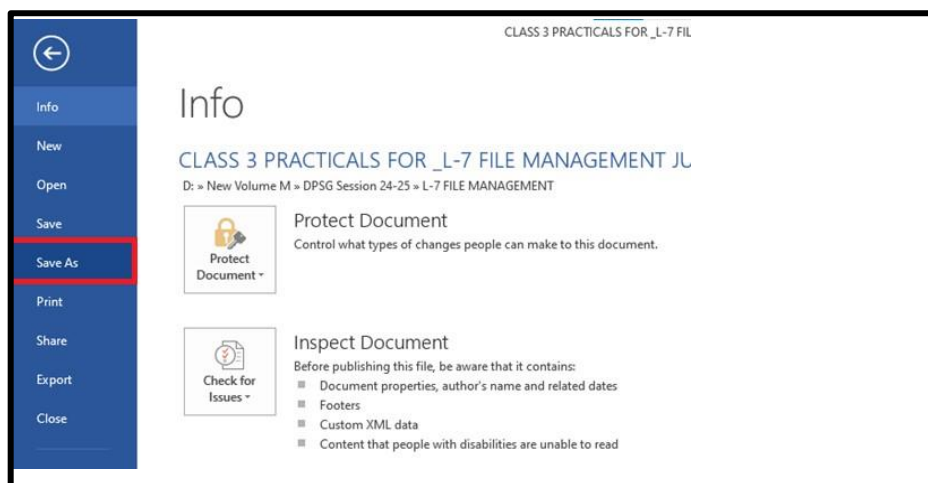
CLASS 3 PRACTICALS FOR _L-7 FIL

Info
New
Open
Save
Save As
Print
Share
Export
Close

Info

CLASS 3 PRACTICALS FOR _L-7 FILE MANAGEMENT JU

D: » New Volume M » DPSG Session 24-25 » L-7 FILE MANAGEMENT

Protect Document ▾

Protect Document
Control what types of changes people can make to this document.

Check for Issues ▾

Inspect Document
Before publishing this file, be aware that it contains:
- Document properties, author's name and related dates
- Footers
- Custom XML data
- Content that people with disabilities are unable to read